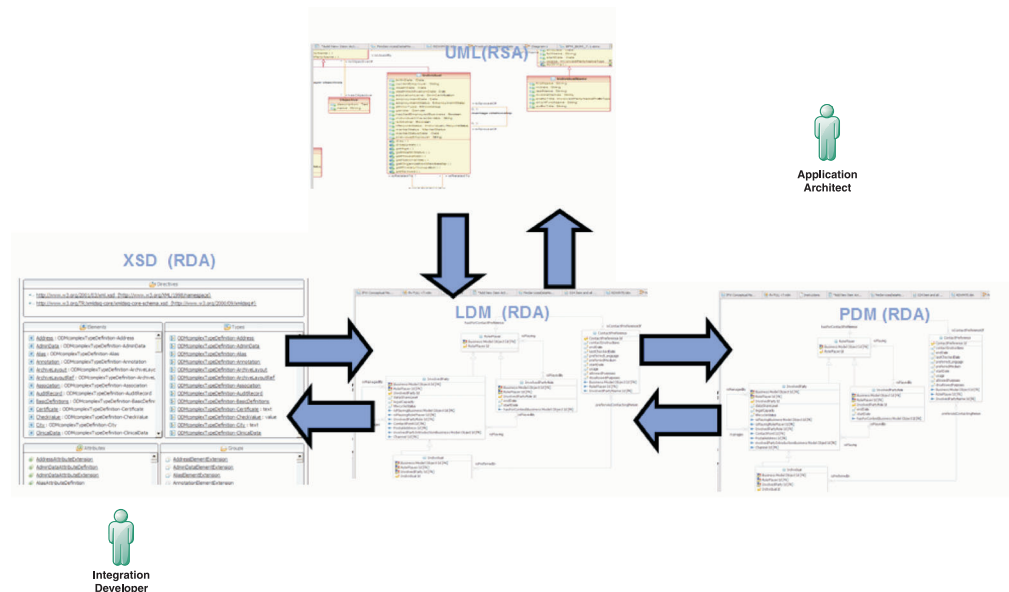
UML(RSA)

Application Architect

XSD (RDA)

Directives

Elements

Types

Address - ODMComplexTypeDefinition-Address

AdminData - ODMComplexTypeDefinition-AdminData

Alias - ODMComplexTypeDefinition-Alias

Annotation - ODMComplexTypeDefinition-Annotation

ArchiveLayout - ODMComplexTypeDefinition-ArchiveLayout

Association - ODMComplexTypeDefinition-Association

AuditRecord - ODMComplexTypeDefinition-AuditRecord

BasicDefinitions - ODMComplexTypeDefinition-BasicDefinitions

Certificate - ODMComplexTypeDefinition-Certificate

CheckValue - ODMComplexTypeDefinition-CheckValue

City - ODMComplexTypeDefinition-City

ClinicalData - ODMComplexTypeDefinition-ClinicalData

Attributes

Groups

LDM (RDA)

PDM (RDA)

Integration Developer